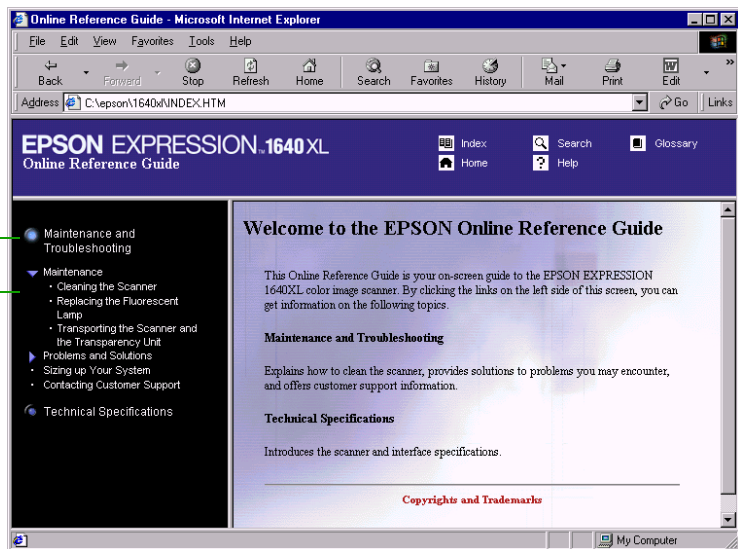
Online Reference Guide - Microsoft Internet Explorer

File Edit View Favorites Tools Help

Back Forward Stop Refresh Home Search Favorites History Mail Print Edit

Address C:\epson\1640xl\INDEX.HTM Go Links

EPSON EXPRESSION 1640XL
Online Reference Guide

Index Search Glossary
Home Help

Maintenance and Troubleshooting
Maintenance
• Cleaning the Scanner
• Replacing the Fluorescent Lamp
• Transporting the Scanner and the Transparency Unit
Problems and Solutions
• Sizing up Your System
• Contacting Customer Support
Technical Specifications

Welcome to the EPSON Online Reference Guide

This Online Reference Guide is your on-screen guide to the EPSON EXPRESSION 1640XL color image scanner. By clicking the links on the left side of this screen, you can get information on the following topics.

Maintenance and Troubleshooting

Explains how to clean the scanner, provides solutions to problems you may encounter, and offers customer support information.

Technical Specifications

Introduces the scanner and interface specifications.

Copyrights and Trademarks

My Computer